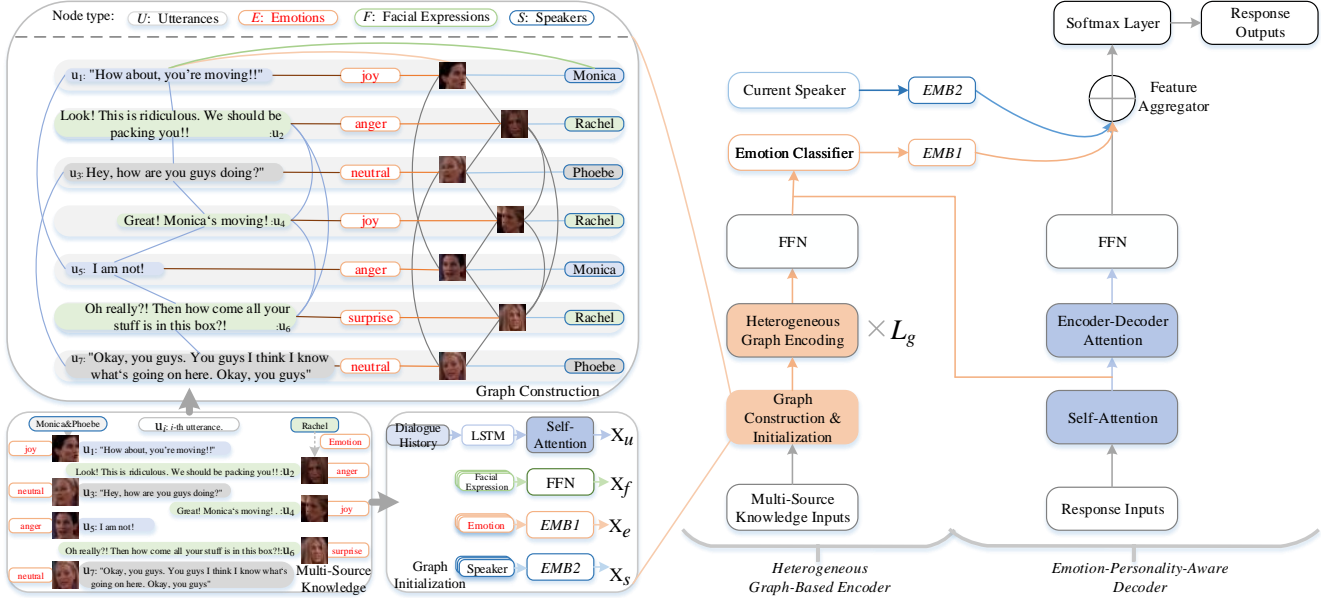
Node type: $U$: Utterances $E$: Emotions $F$: Facial Expressions $S$: Speakers

u$_1$: "How about, you're moving!!" joy Monica

Look! This is ridiculous. We should be packing you!! :u$_2$ anger Rachel

u$_3$: Hey, how are you guys doing?" neutral Phoebe

Great! Monica's moving! :u$_4$ joy Rachel

u$_5$: I am not! anger Monica

Oh really?! Then how come all your stuff is in this box?! :u$_6$ surprise Rachel

u$_7$: "Okay, you guys. You guys I think I know what's going on here. Okay, you guys" neutral Phoebe

Graph Construction

Monica&Phoebe u$_i$: $i$-th utterance. Rachel

joy u$_1$: "How about, you're moving!!" Emotion

Look! This is ridiculous. We should be packing you!! :u$_2$ anger

neutral u$_3$: "Hey, how are you guys doing?"

Great! Monica's moving! . :u$_4$ joy

anger u$_5$: I am not!

Oh really?! Then how come all your stuff is in this box?!:u$_6$ surprise

neutral u$_7$: "Okay, you guys. You guys I think I know what's going on here. Okay, you guys"

Multi-Source Knowledge

Dialogue History LSTM Self-Attention $X_u$

Facial Expression FFN $X_f$

Emotion EMB1 $X_e$

Graph Initialization Speaker EMB2 $X_s$

Softmax Layer Response Outputs

Current Speaker EMB2

Feature Aggregator

Emotion Classifier EMB1

FFN FFN

Heterogeneous Graph Encoding $\times L_g$

Encoder-Decoder Attention

Graph Construction & Initialization

Self-Attention

Multi-Source Knowledge Inputs

Response Inputs

Heterogeneous Graph-Based Encoder

Emotion-Personality-Aware Decoder